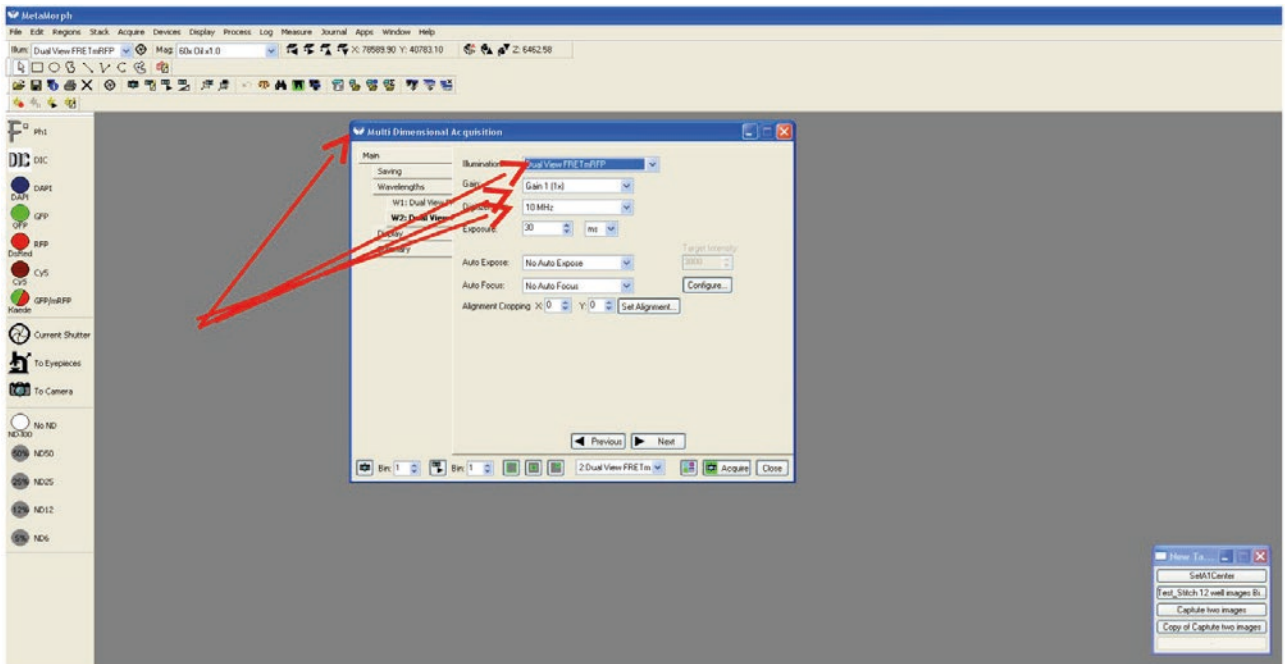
MetaMorph
File Edit Regions Stack Acquire Devices Display Process Log Measure Journal Apps Window Help
Illum: Dual View FRETmRFP Mag: 60x Oil x1.0 X: 78589.90 Y: 40783.10 Z: 6462.58

Ph1
DIC
DAPI
DAPI
GFP
GFP
RFP
DsRed
Cy5
Cy5
GFP/mRFP
Kaede
Current Shutter
To Eyepieces
To Camera
No ND
ND100
60% ND50
25% ND25
12% ND12
5% ND6

Multi Dimensional Acquisition
Main
Saving
Wavelengths
W1: Dual View
W2: Dual View
Display
Summary
Illumination: Dual View FRETmRFP
Gain: Gain 1 (1x)
Digitizer: 10 MHz
Exposure: 30 ms
Target Intensity
3000
Auto Expose: No Auto Expose
Auto Focus: No Auto Focus
Configure...
Alignment Cropping X: 0 Y: 0 Set Alignment...
Previous Next
Bin: 1 Bin: 1 2:Dual View FRETm Acquire Close

How To...
SetA1Center
Test_Stitch 12 well images 8x
Capture two images
Copy of Capture two images